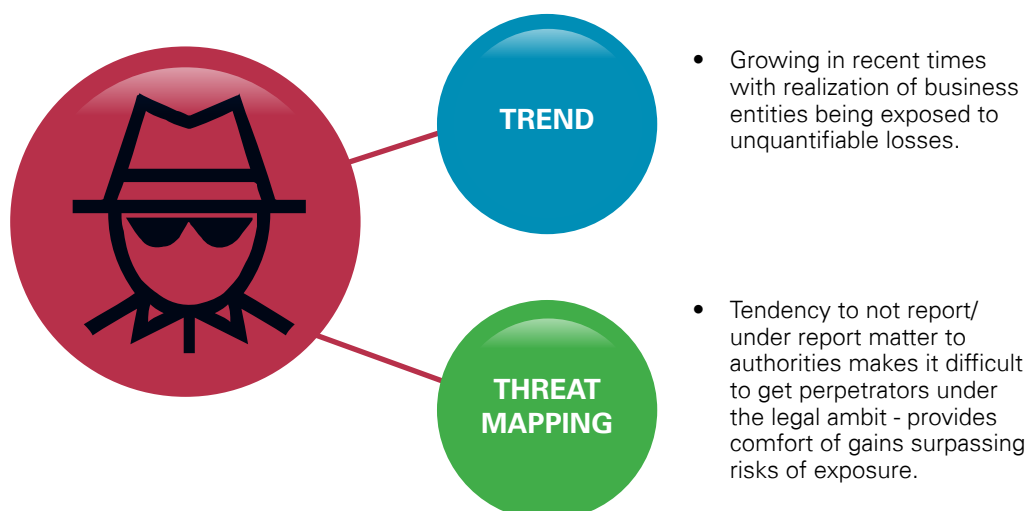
TREND

- Growing in recent times with realization of business entities being exposed to unquantifiable losses.

THREAT MAPPING

- Tendency to not report/ under report matter to authorities makes it difficult to get perpetrators under the legal ambit - provides comfort of gains surpassing risks of exposure.